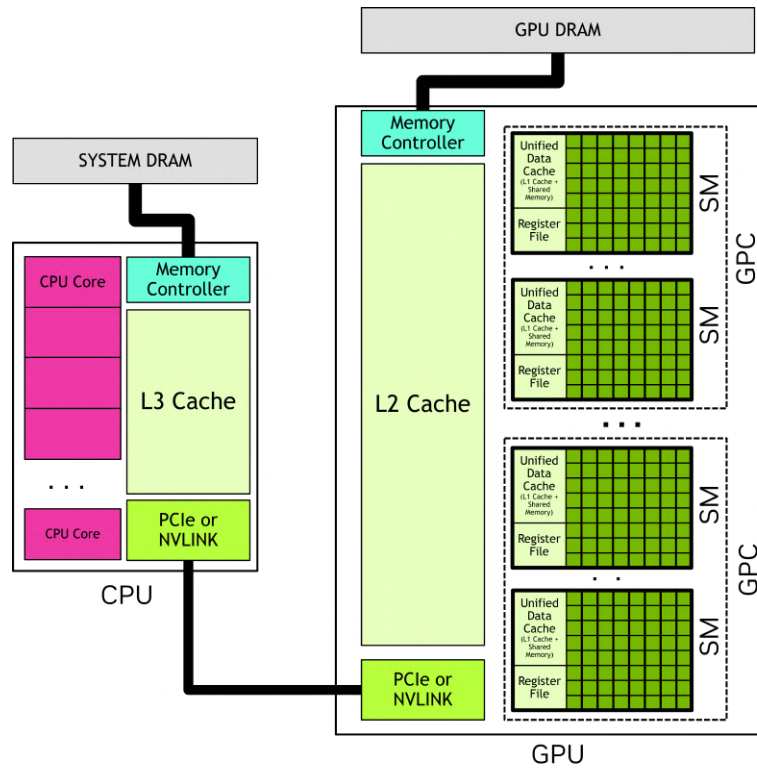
GPU DRAM

SYSTEM DRAM

CPU Core

Memory Controller

L3 Cache

. . .

CPU Core

PCIe or NVLINK

CPU

Memory Controller

L2 Cache

PCIe or NVLINK

Unified Data Cache (L1 Cache + Shared Memory)

Register File

SM

. . .

Unified Data Cache (L1 Cache + Shared Memory)

Register File

SM

GPC

. . .

Unified Data Cache (L1 Cache + Shared Memory)

Register File

SM

. .

Unified Data Cache (L1 Cache + Shared Memory)

Register File

SM

GPC

GPU